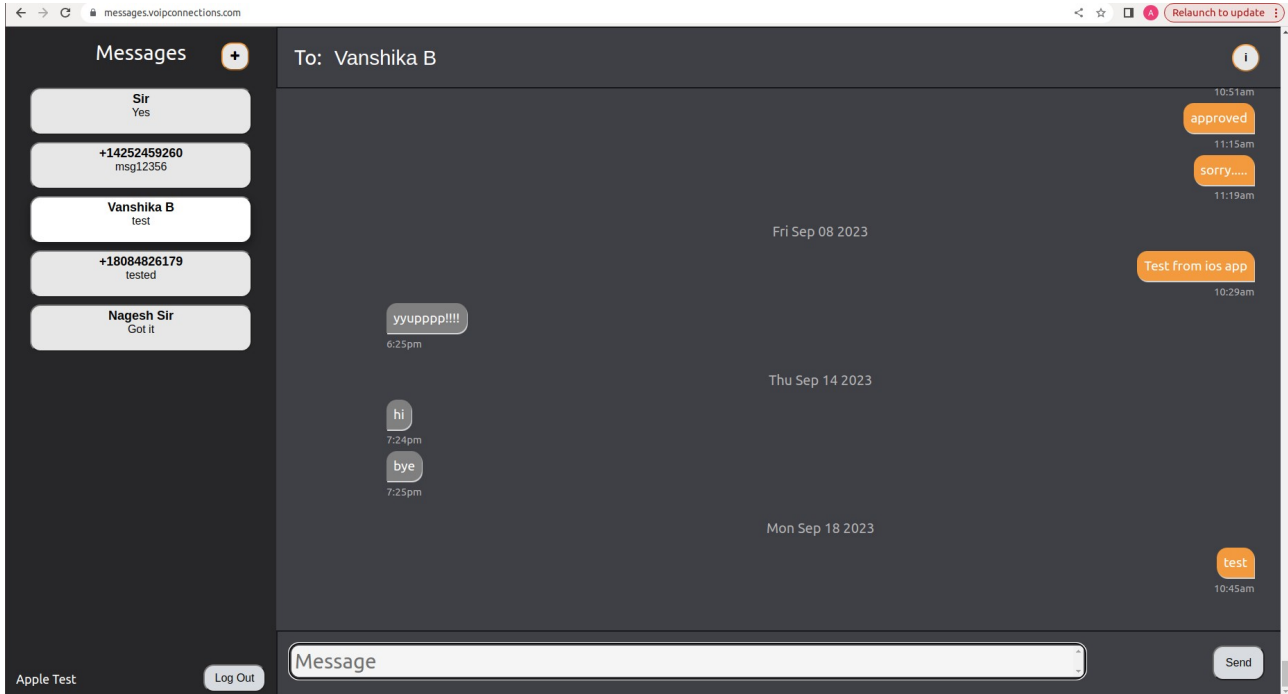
messages.voipconnections.com

A Relaunch to update

Messages +

Sir
Yes

+14252459260
msg12356

Vanshika B
test

+18084826179
tested

Nagesh Sir
Got it

Apple Test

Log Out

To: Vanshika B

i

10:51am

approved

11:15am

sorry.....

11:19am

Fri Sep 08 2023

Test from ios app

10:29am

yyupppp!!!!

6:25pm

Thu Sep 14 2023

hi

7:24pm

bye

7:25pm

Mon Sep 18 2023

test

10:45am

Message

Send